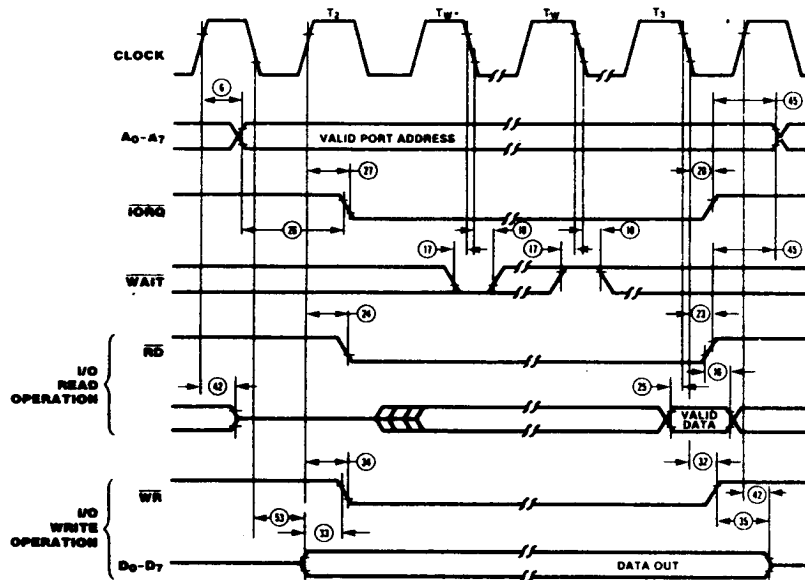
T₂ $T_{W^*}$ $T_W$ T₃

CLOCK

6

45

$A_0$-$A_7$

VALID PORT ADDRESS

27

20

$\overline{IORQ}$

28

17

18

17

18

45

$\overline{WAIT}$

24

23

$\overline{RD}$

I/O READ OPERATION

42

25

16

VALID DATA

36

37

$\overline{WR}$

I/O WRITE OPERATION

53

42

33

35

$D_0$-$D_7$

DATA OUT